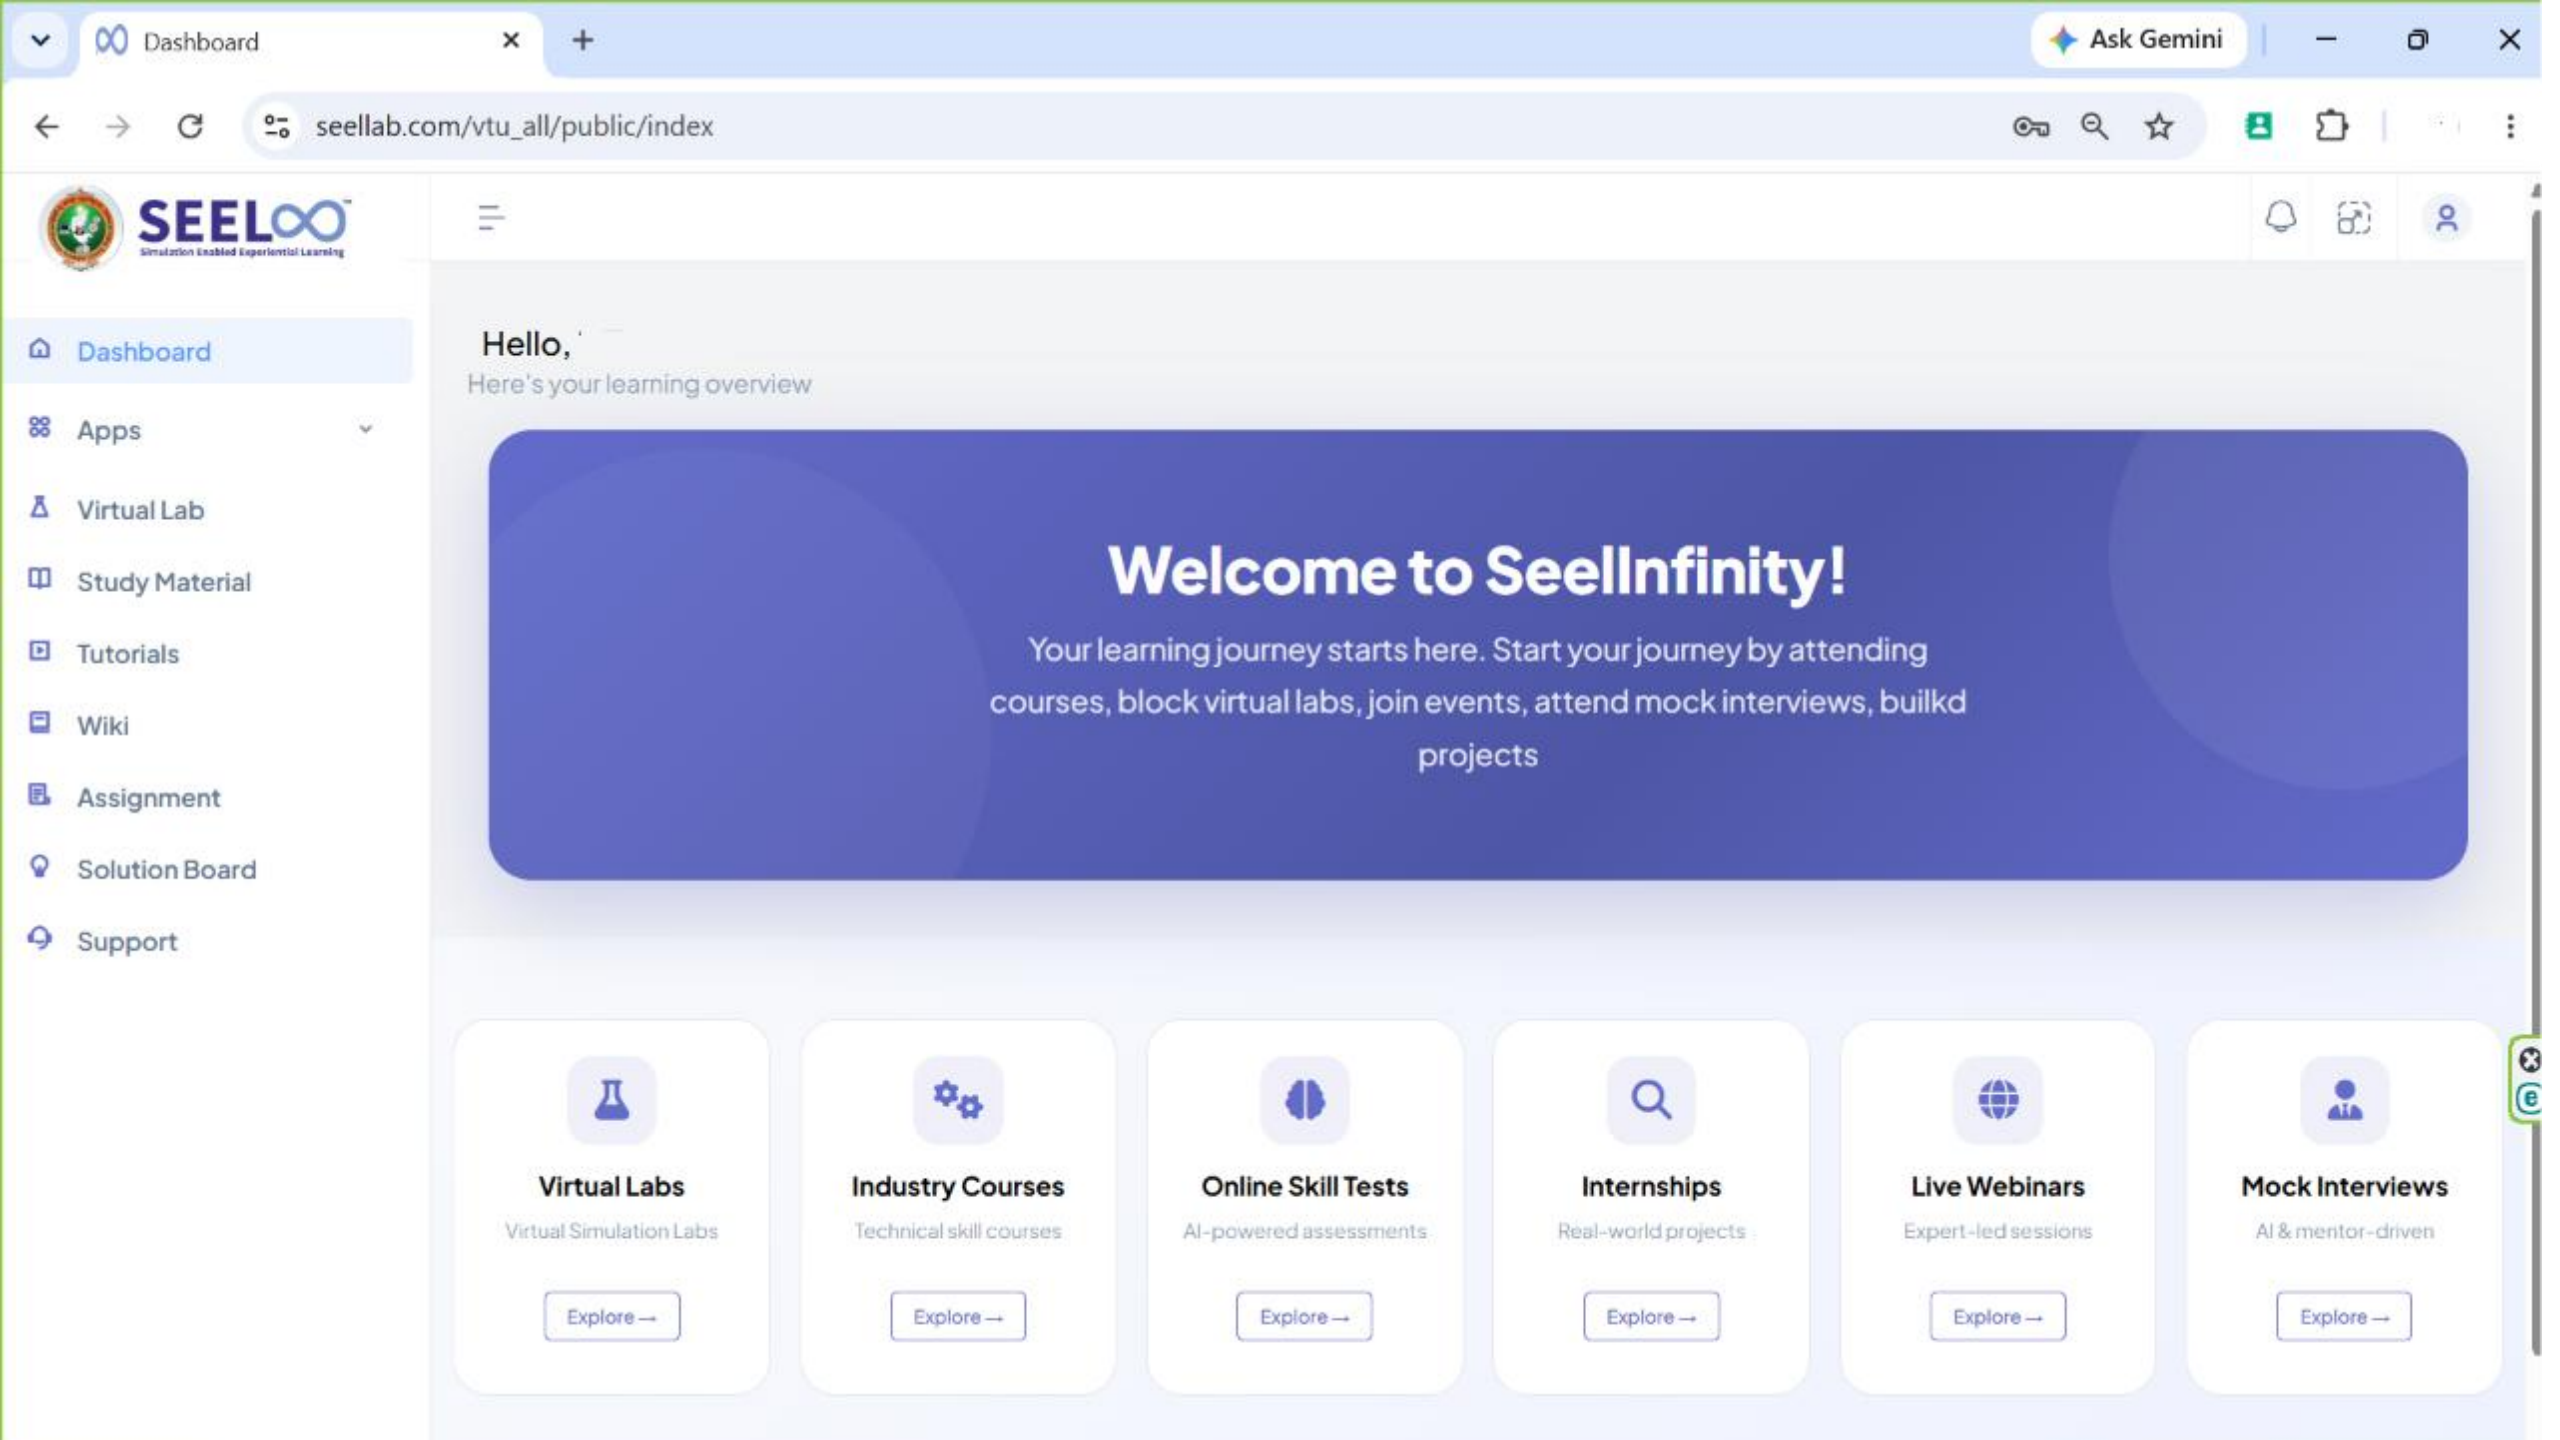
Dashboard

Ask Gemini

seellab.com/vtu_all/public/index

SEEL∞
Simulation Enabled Experiential Learning

Dashboard
Apps
Virtual Lab
Study Material
Tutorials
Wiki
Assignment
Solution Board
Support

Hello,
Here's your learning overview

Welcome to SeelInfinity!

Your learning journey starts here. Start your journey by attending courses, block virtual labs, join events, attend mock interviews, builkd projects

Virtual Labs
Virtual Simulation Labs
Explore →

Industry Courses
Technical skill courses
Explore →

Online Skill Tests
AI-powered assessments
Explore →

Internships
Real-world projects
Explore →

Live Webinars
Expert-led sessions
Explore →

Mock Interviews
AI & mentor-driven
Explore →